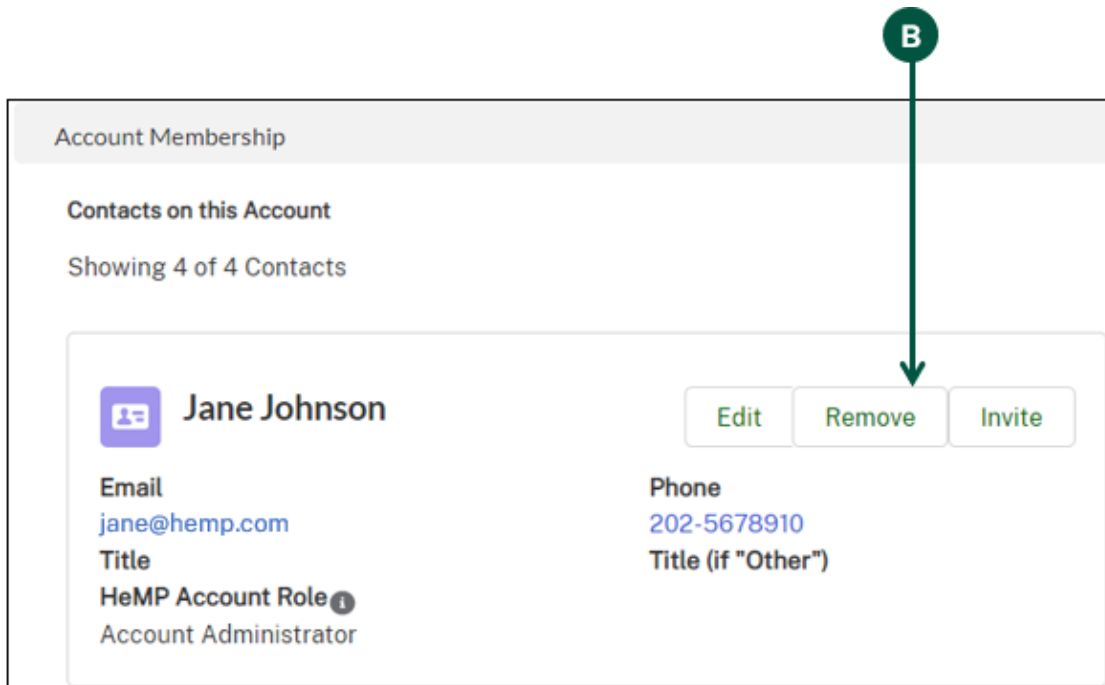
B

Account Membership

Contacts on this Account

Showing 4 of 4 Contacts

Jane Johnson

Edit Remove Invite

Email
jane@hemp.com

Phone
202-5678910

Title

Title (if "Other")

HeMP Account Role
Account Administrator